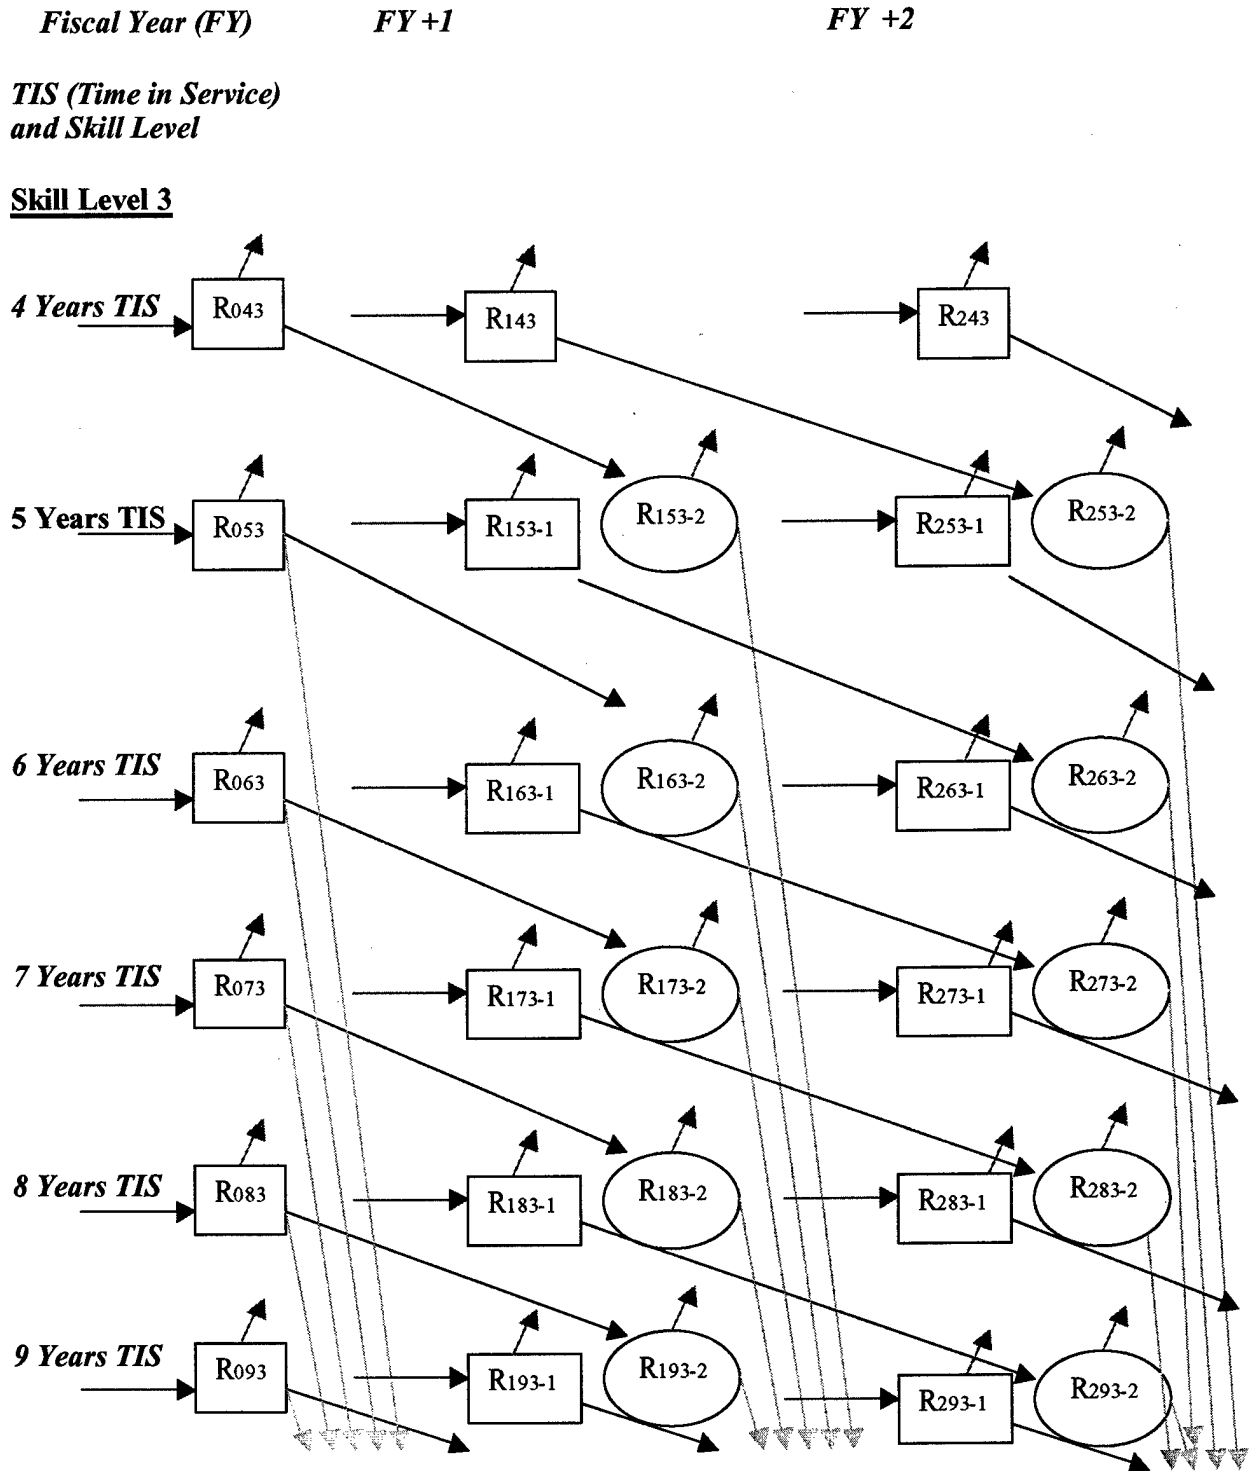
Fiscal Year (FY) FY +1 FY +2

TIS (Time in Service) and Skill Level

Skill Level 3

4 Years TIS

$R_{043}$

$R_{143}$

$R_{243}$

5 Years TIS

$R_{053}$

$R_{153\text{-}1}$

$R_{153\text{-}2}$

$R_{253\text{-}1}$

$R_{253\text{-}2}$

6 Years TIS

$R_{063}$

$R_{163\text{-}1}$

$R_{163\text{-}2}$

$R_{263\text{-}1}$

$R_{263\text{-}2}$

7 Years TIS

$R_{073}$

$R_{173\text{-}1}$

$R_{173\text{-}2}$

$R_{273\text{-}1}$

$R_{273\text{-}2}$

8 Years TIS

$R_{083}$

$R_{183\text{-}1}$

$R_{183\text{-}2}$

$R_{283\text{-}1}$

$R_{283\text{-}2}$

9 Years TIS

$R_{093}$

$R_{193\text{-}1}$

$R_{193\text{-}2}$

$R_{293\text{-}1}$

$R_{293\text{-}2}$